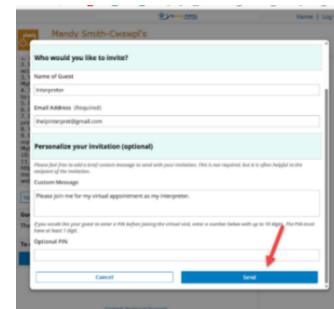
Mandy Smith-Cwasqi's

Home | Log

Who would you like to invite?

Name of Guest

Interpreter

Email Address (Required)

theinterpreter@gmail.com

Personalize your invitation (optional)

Please feel free to add a brief custom message to send with your invitation. This is not required, but it is often helpful to the recipient of the invitation.

Custom Message

Please join me for my virtual appointment as my interpreter.

If you would like your guest to enter a PIN before joining the virtual visit, enter a number below with up to 10 digits. The PIN must have at least 7 digits.

Optional PIN

Cancel

Send